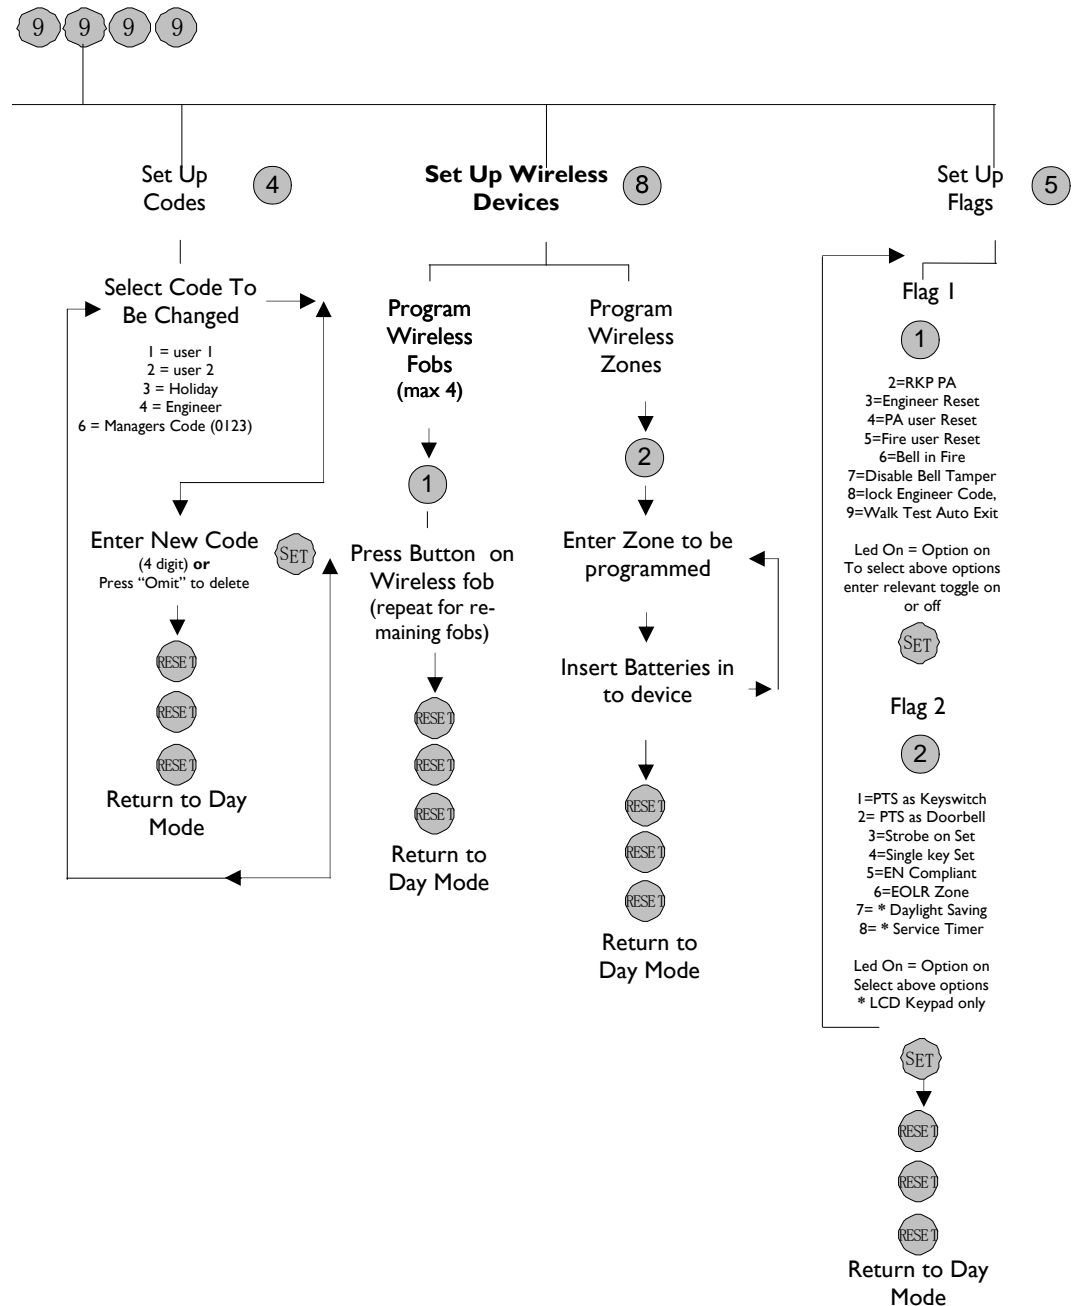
9 9 9 9

Set Up Codes 4

Select Code To Be Changed

1 = user 1
2 = user 2
3 = Holiday
4 = Engineer
6 = Managers Code (0123)

Enter New Code (4 digit) **or** Press "Omit" to delete SET

RESET
RESET
RESET

Return to Day Mode

**Set Up Wireless Devices** 8

Program Wireless Fobs (max 4)

1

Press Button on Wireless fob (repeat for remaining fobs)

RESET
RESET
RESET

Return to Day Mode

Program Wireless Zones

2

Enter Zone to be programmed

Insert Batteries in to device

RESET
RESET
RESET

Return to Day Mode

Set Up Flags 5

Flag 1

1

2=RKP PA
3=Engineer Reset
4=PA user Reset
5=Fire user Reset
6=Bell in Fire
7=Disable Bell Tamper
8=lock Engineer Code,
9=Walk Test Auto Exit

Led On = Option on
To select above options enter relevant toggle on or off

SET

Flag 2

2

1=PTS as Keyswitch
2= PTS as Doorbell
3=Strobe on Set
4=Single key Set
5=EN Compliant
6=EOLR Zone
7= * Daylight Saving
8= * Service Timer

Led On = Option on
Select above options
* LCD Keypad only

SET

RESET
RESET
RESET

Return to Day Mode